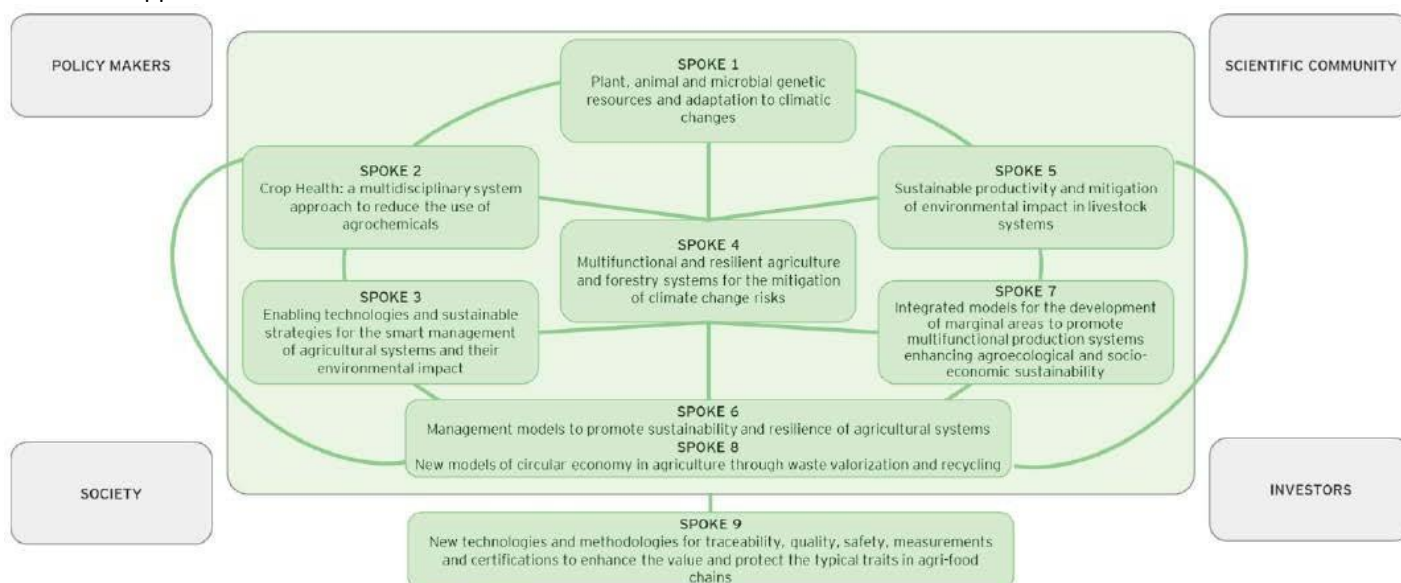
POLICY MAKERS

SPOKE 1
Plant, animal and microbial genetic resources and adaptation to climatic changes

SCIENTIFIC COMMUNITY

SPOKE 2
Crop Health: a multidisciplinary system approach to reduce the use of agrochemicals

SPOKE 5
Sustainable productivity and mitigation of environmental impact in livestock systems

SPOKE 4
Multifunctional and resilient agriculture and forestry systems for the mitigation of climate change risks

SPOKE 3
Enabling technologies and sustainable strategies for the smart management of agricultural systems and their environmental impact

SPOKE 7
Integrated models for the development of marginal areas to promote multifunctional production systems enhancing agroecological and socio-economic sustainability

SPOKE 6
Management models to promote sustainability and resilience of agricultural systems
SPOKE 8
New models of circular economy in agriculture through waste valorization and recycling

SOCIETY

INVESTORS

SPOKE 9
New technologies and methodologies for traceability, quality, safety, measurements and certifications to enhance the value and protect the typical traits in agri-food chains